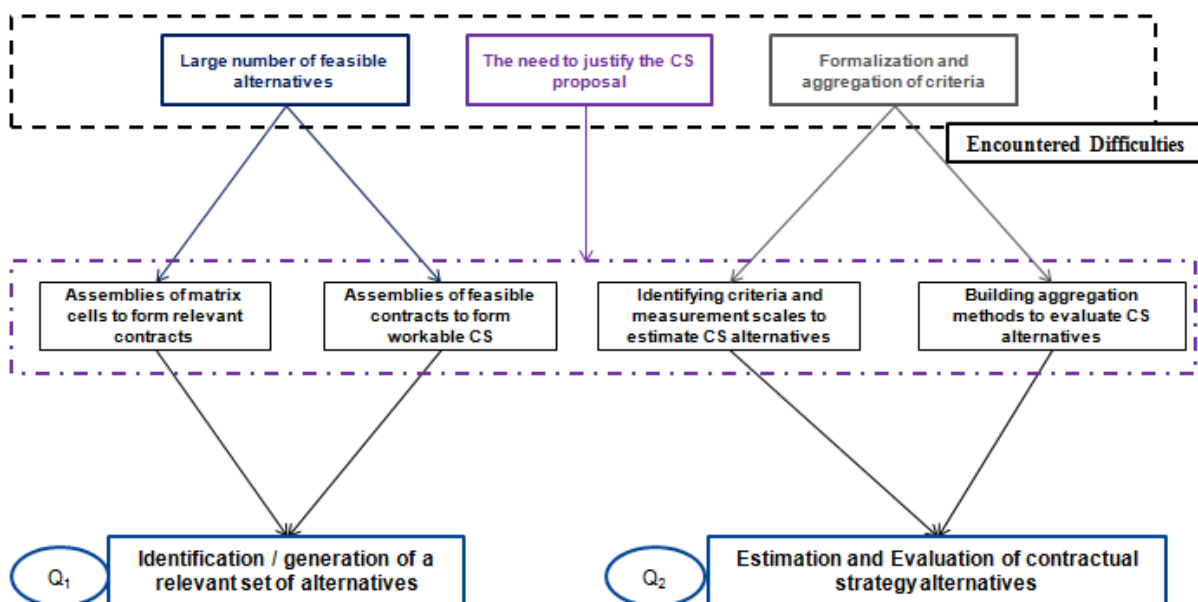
Large number of feasible alternatives

The need to justify the CS proposal

Formalization and aggregation of criteria

Encountered Difficulties

Assemblies of matrix cells to form relevant contracts

Assemblies of feasible contracts to form workable CS

Identifying criteria and measurement scales to estimate CS alternatives

Building aggregation methods to evaluate CS alternatives

$Q_1$

Identification / generation of a relevant set of alternatives

$Q_2$

Estimation and Evaluation of contractual strategy alternatives